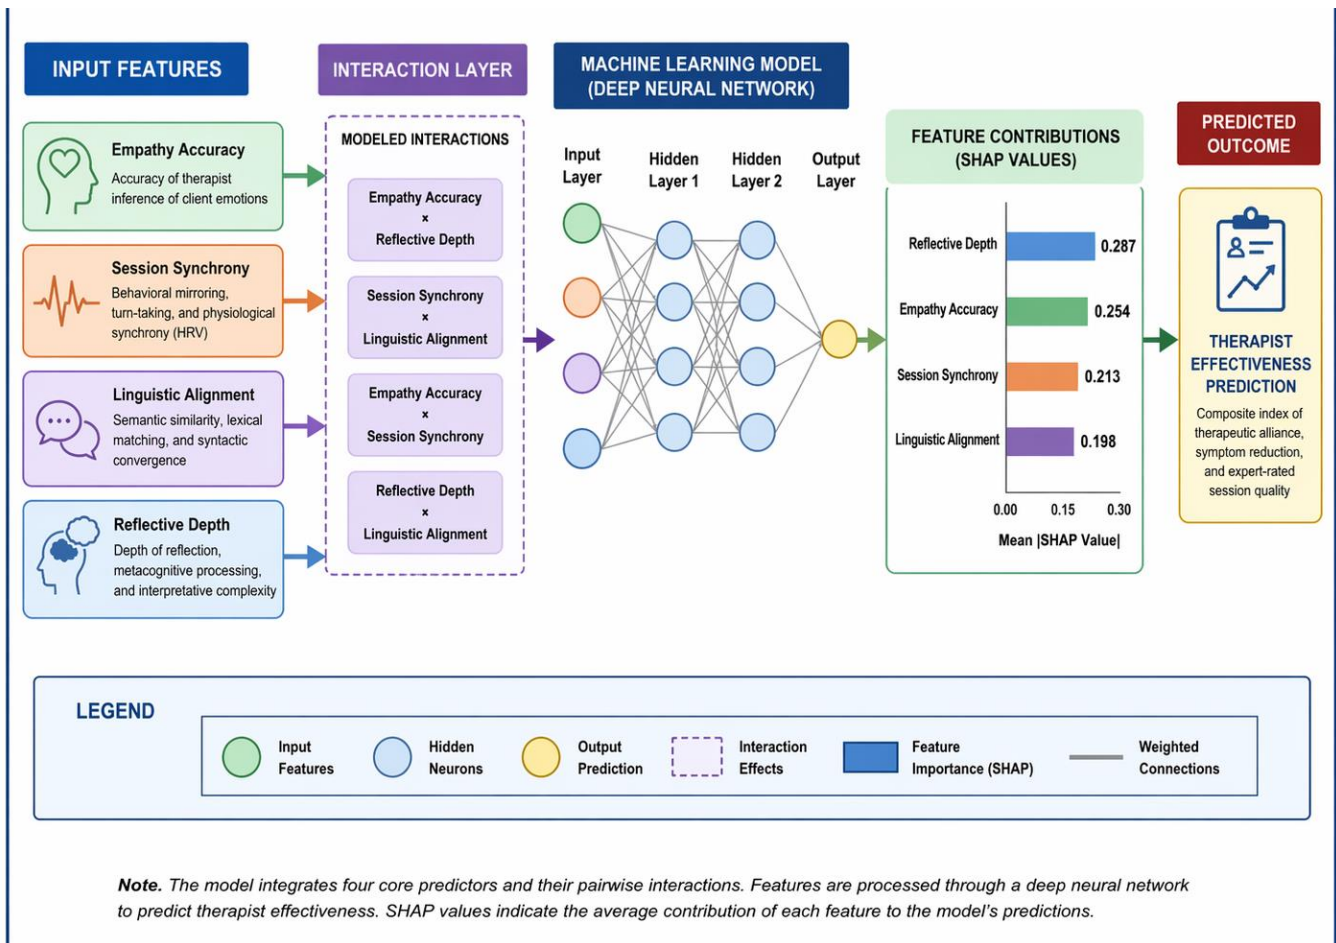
INPUT FEATURES

Empathy Accuracy
Accuracy of therapist inference of client emotions

Session Synchrony
Behavioral mirroring, turn-taking, and physiological synchrony (HRV)

Linguistic Alignment
Semantic similarity, lexical matching, and syntactic convergence

Reflective Depth
Depth of reflection, metacognitive processing, and interpretative complexity

INTERACTION LAYER

MODELED INTERACTIONS

Empathy Accuracy × Reflective Depth

Session Synchrony × Linguistic Alignment

Empathy Accuracy × Session Synchrony

Reflective Depth × Linguistic Alignment

MACHINE LEARNING MODEL (DEEP NEURAL NETWORK)

Input Layer

Hidden Layer 1

Hidden Layer 2

Output Layer

FEATURE CONTRIBUTIONS (SHAP VALUES)

Reflective Depth 0.287

Empathy Accuracy 0.254

Session Synchrony 0.213

Linguistic Alignment 0.198

0.00 0.15 0.30

Mean |SHAP Value|

PREDICTED OUTCOME

THERAPIST EFFECTIVENESS PREDICTION

Composite index of therapeutic alliance, symptom reduction, and expert-rated session quality

LEGEND

Input Features

Hidden Neurons

Output Prediction

Interaction Effects

Feature Importance (SHAP)

Weighted Connections

*Note.* The model integrates four core predictors and their pairwise interactions. Features are processed through a deep neural network to predict therapist effectiveness. SHAP values indicate the average contribution of each feature to the model's predictions.